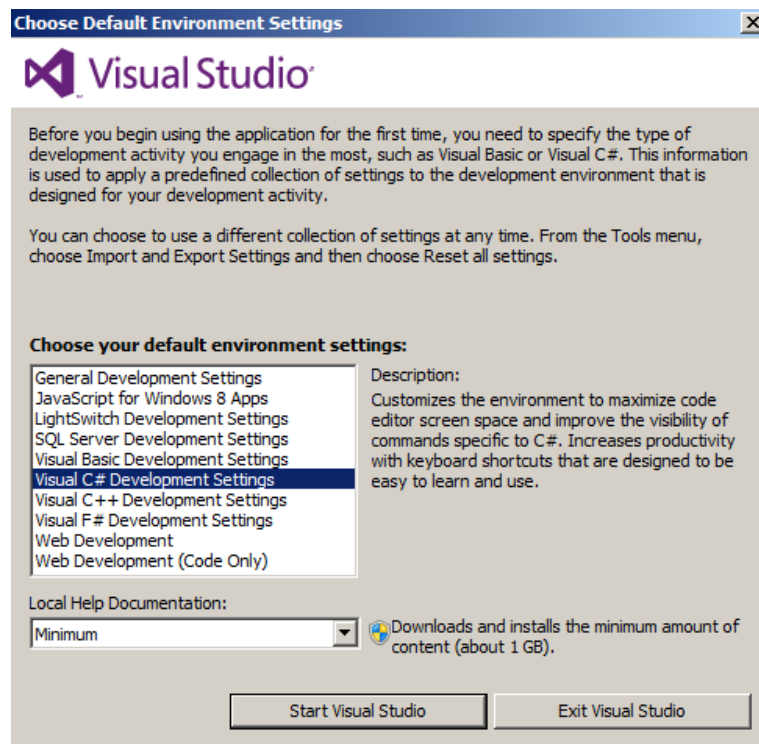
Choose Default Environment Settings

Visual Studio

Before you begin using the application for the first time, you need to specify the type of development activity you engage in the most, such as Visual Basic or Visual C#. This information is used to apply a predefined collection of settings to the development environment that is designed for your development activity.

You can choose to use a different collection of settings at any time. From the Tools menu, choose Import and Export Settings and then choose Reset all settings.

Choose your default environment settings:

General Development Settings
JavaScript for Windows 8 Apps
LightSwitch Development Settings
SQL Server Development Settings
Visual Basic Development Settings
Visual C# Development Settings
Visual C++ Development Settings
Visual F# Development Settings
Web Development
Web Development (Code Only)

Description:
Customizes the environment to maximize code editor screen space and improve the visibility of commands specific to C#. Increases productivity with keyboard shortcuts that are designed to be easy to learn and use.

Local Help Documentation:

Minimum

Downloads and installs the minimum amount of content (about 1 GB).

Start Visual Studio

Exit Visual Studio